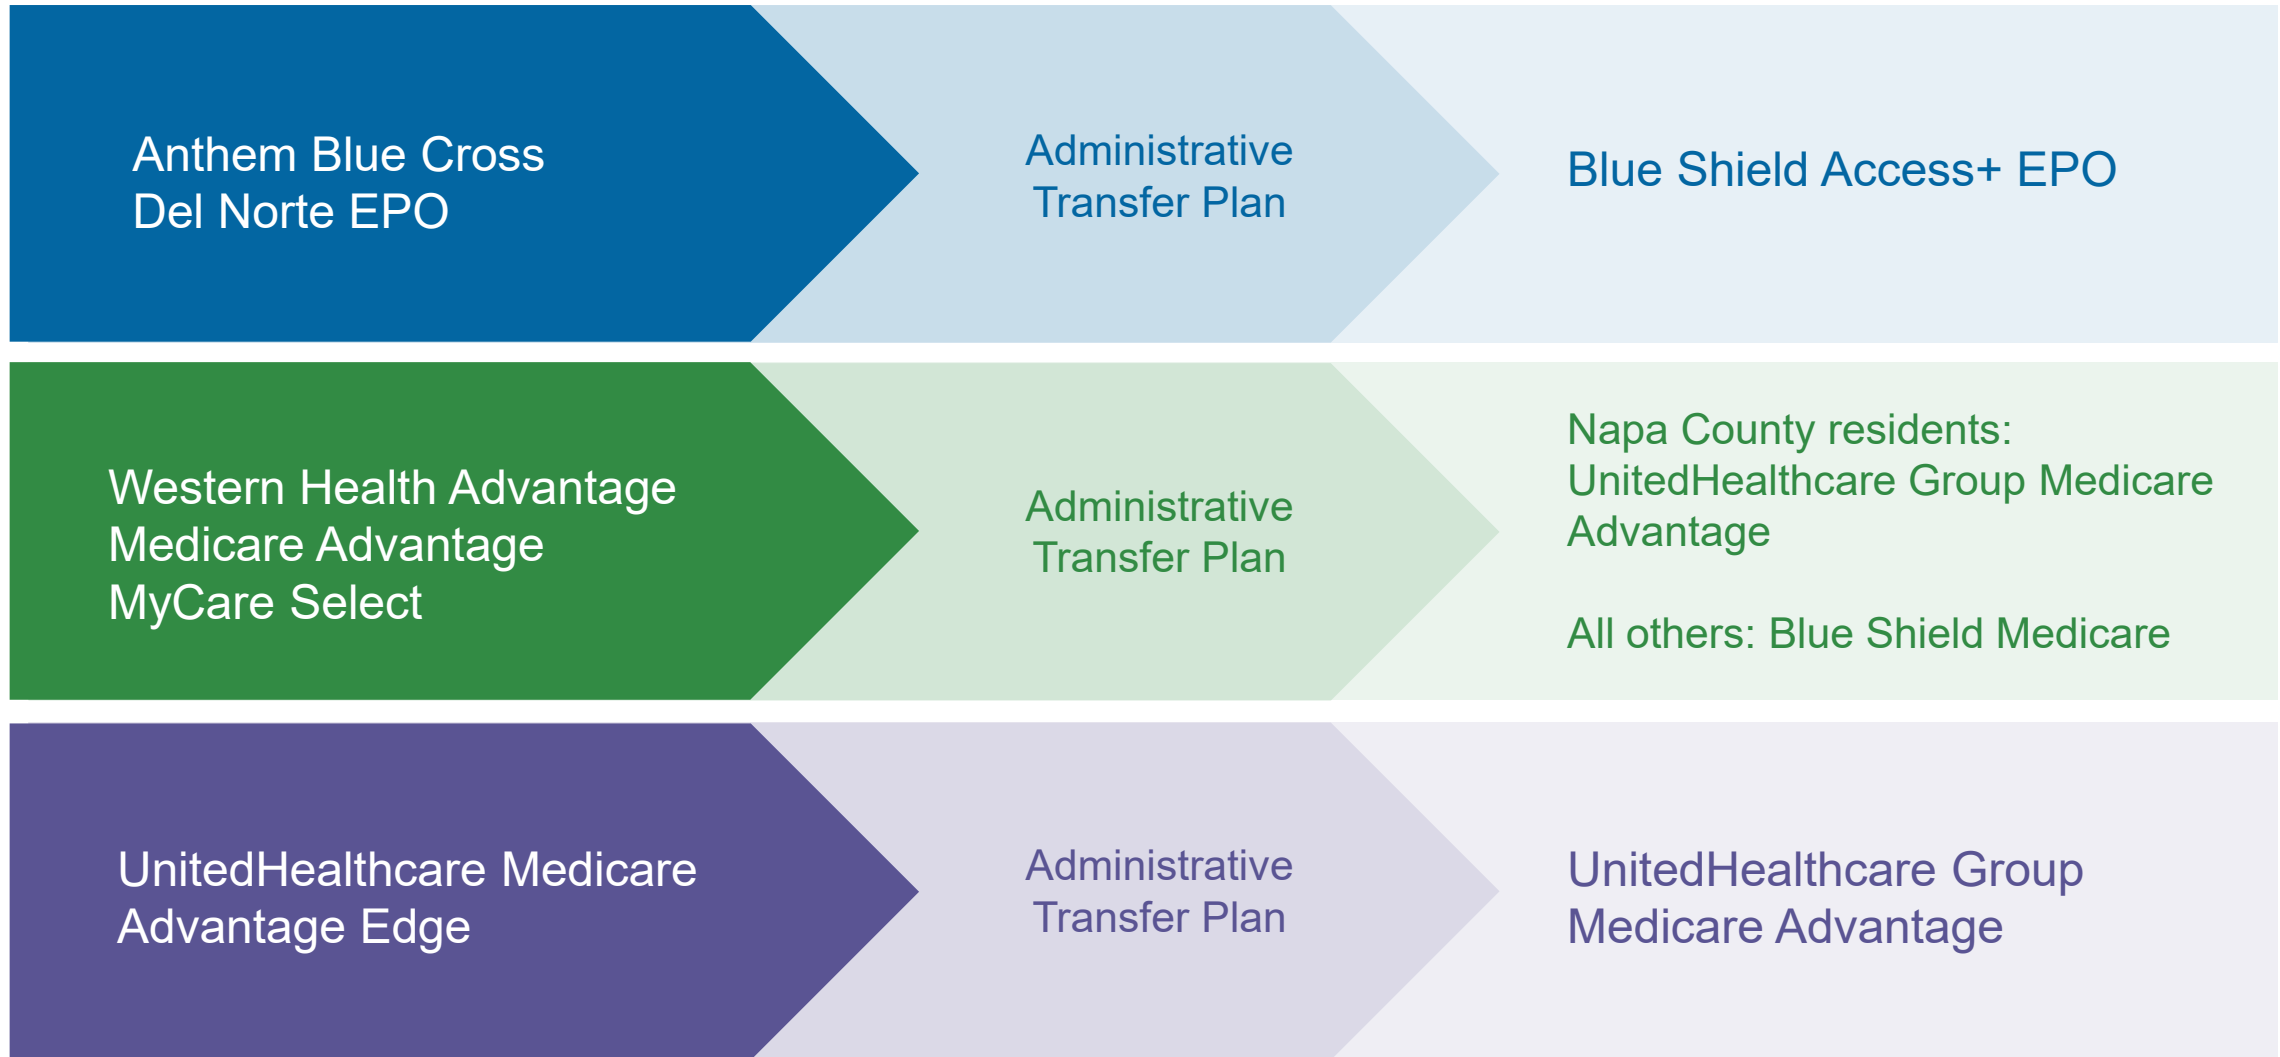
Anthem Blue Cross Del Norte EPO

Administrative Transfer Plan

Blue Shield Access+ EPO

Western Health Advantage Medicare Advantage MyCare Select

Administrative Transfer Plan

Napa County residents: UnitedHealthcare Group Medicare Advantage

All others: Blue Shield Medicare

UnitedHealthcare Medicare Advantage Edge

Administrative Transfer Plan

UnitedHealthcare Group Medicare Advantage